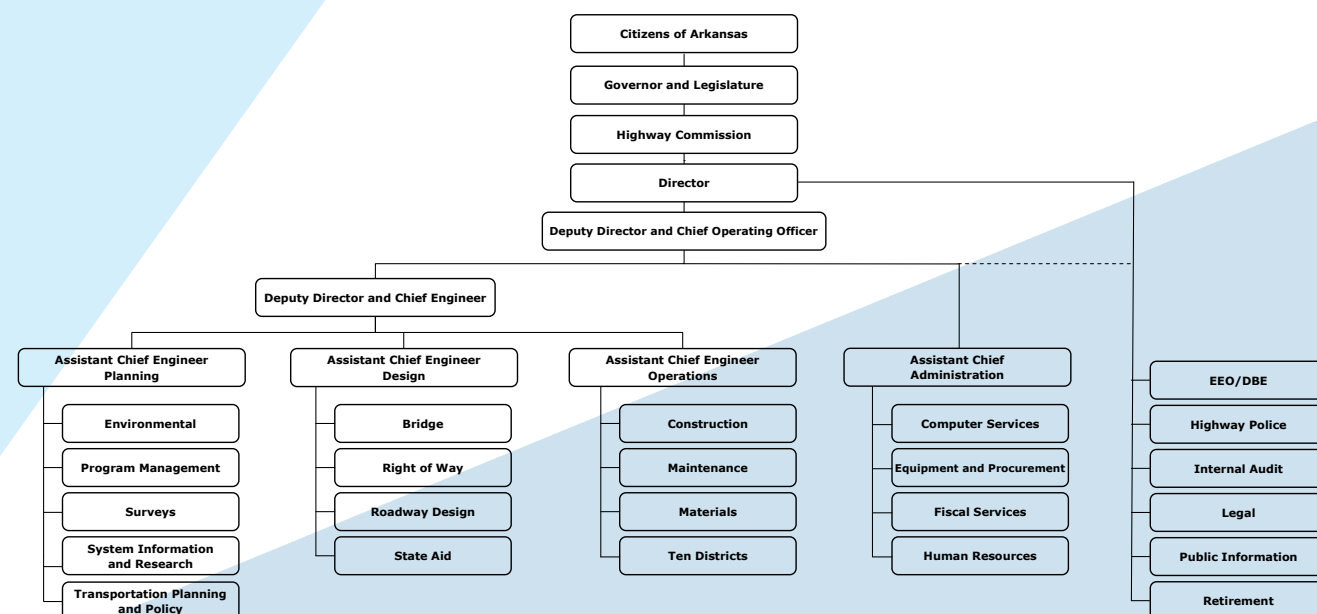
Citizens of Arkansas

Governor and Legislature

Highway Commission

Director

Deputy Director and Chief Operating Officer

Deputy Director and Chief Engineer

Assistant Chief Engineer Planning

Environmental

Program Management

Surveys

System Information and Research

Transportation Planning and Policy

Assistant Chief Engineer Design

Bridge

Right of Way

Roadway Design

State Aid

Assistant Chief Engineer Operations

Construction

Maintenance

Materials

Ten Districts

Assistant Chief Administration

Computer Services

Equipment and Procurement

Fiscal Services

Human Resources

EEO/DBE

Highway Police

Internal Audit

Legal

Public Information

Retirement